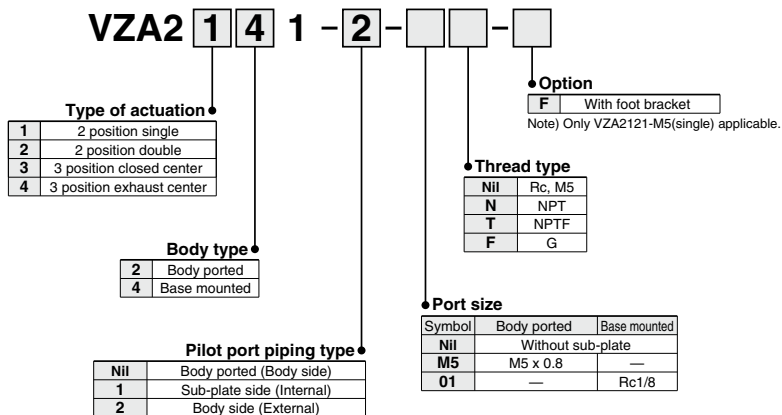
VZA2 1 4 1 – 2 – – 

Type of actuation

| 1 | 2 position single |
|---|---|
| 2 | 2 position double |
| 3 | 3 position closed center |
| 4 | 3 position exhaust center |

Body type

| 2 | Body ported |
|---|---|
| 4 | Base mounted |

Pilot port piping type

| Nil | Body ported (Body side) |
|---|---|
| 1 | Sub-plate side (Internal) |
| 2 | Body side (External) |

Option

| F | With foot bracket |
|---|---|

Note) Only VZA2121-M5(single) applicable.

Thread type

| Nil | Rc, M5 |
|---|---|
| N | NPT |
| T | NPTF |
| F | G |

Port size

| Symbol | Body ported | Base mounted |
|---|---|---|
| Nil | Without sub-plate | |
| M5 | M5 x 0.8 | — |
| 01 | — | Rc1/8 |